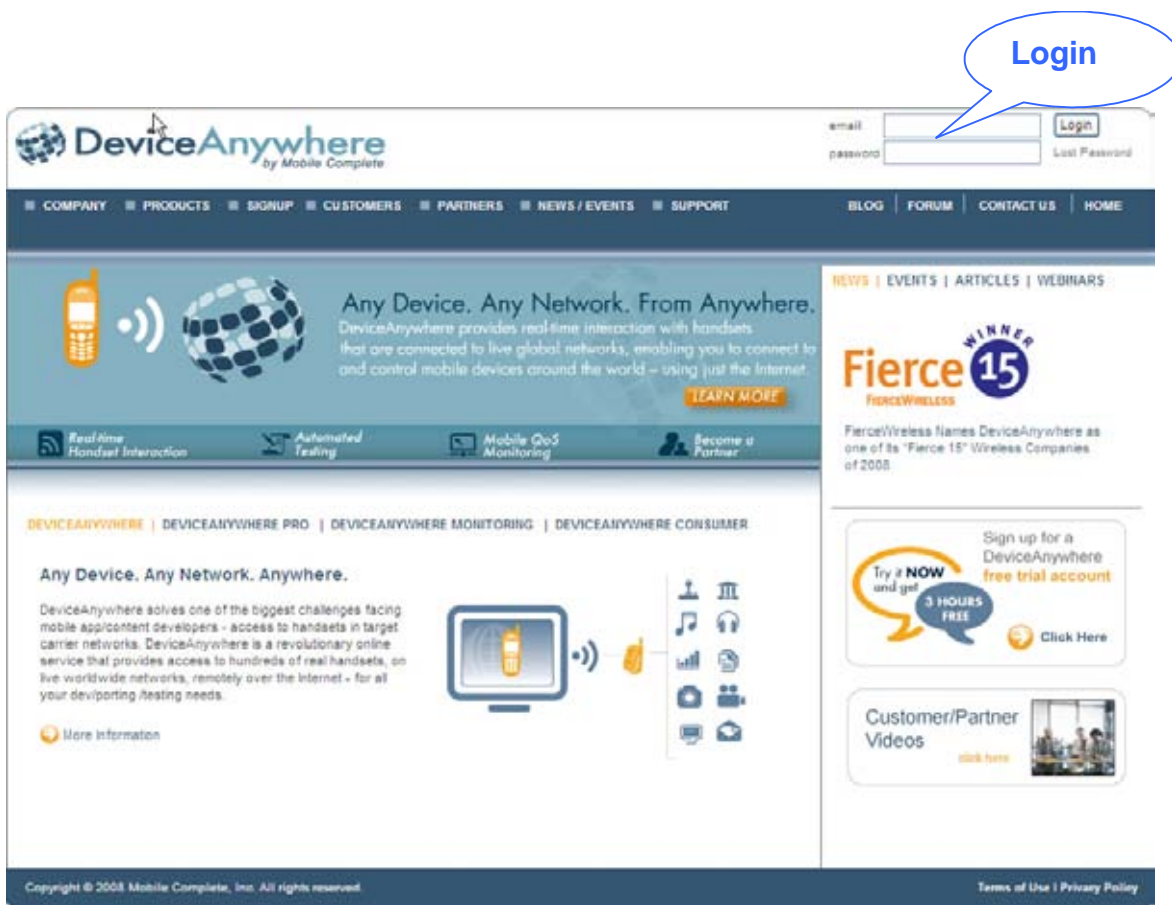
Login

DeviceAnywhere
by Mobile Complete

email
password
Login
Lost Password

COMPANY   PRODUCTS   SIGNUP   CUSTOMERS   PARTNERS   NEWS / EVENTS   SUPPORT
BLOG | FORUM | CONTACT US | HOME

Any Device. Any Network. From Anywhere.
DeviceAnywhere provides real-time interaction with handsets that are connected to live global networks, enabling you to connect to and control mobile devices around the world – using just the Internet.
LEARN MORE

Real-time Handset Interaction
Automated Testing
Mobile QoS Monitoring
Become a Partner

NEWS | EVENTS | ARTICLES | WEBINARS

Fierce 15 WINNER
FIERCEWIRELESS

FierceWireless Names DeviceAnywhere as one of its "Fierce 15" Wireless Companies of 2008

DEVICEANYWHERE | DEVICEANYWHERE PRO | DEVICEANYWHERE MONITORING | DEVICEANYWHERE CONSUMER

Any Device. Any Network. Anywhere.

DeviceAnywhere solves one of the biggest challenges facing mobile app/content developers - access to handsets in target carrier networks. DeviceAnywhere is a revolutionary online service that provides access to hundreds of real handsets, on live worldwide networks, remotely over the Internet - for all your dev/porting /testing needs.

More Information

Sign up for a DeviceAnywhere free trial account
Try it NOW and get 3 HOURS FREE
Click Here

Customer/Partner Videos
click here

Copyright © 2008 Mobile Complete, Inc. All rights reserved.
Terms of Use | Privacy Policy